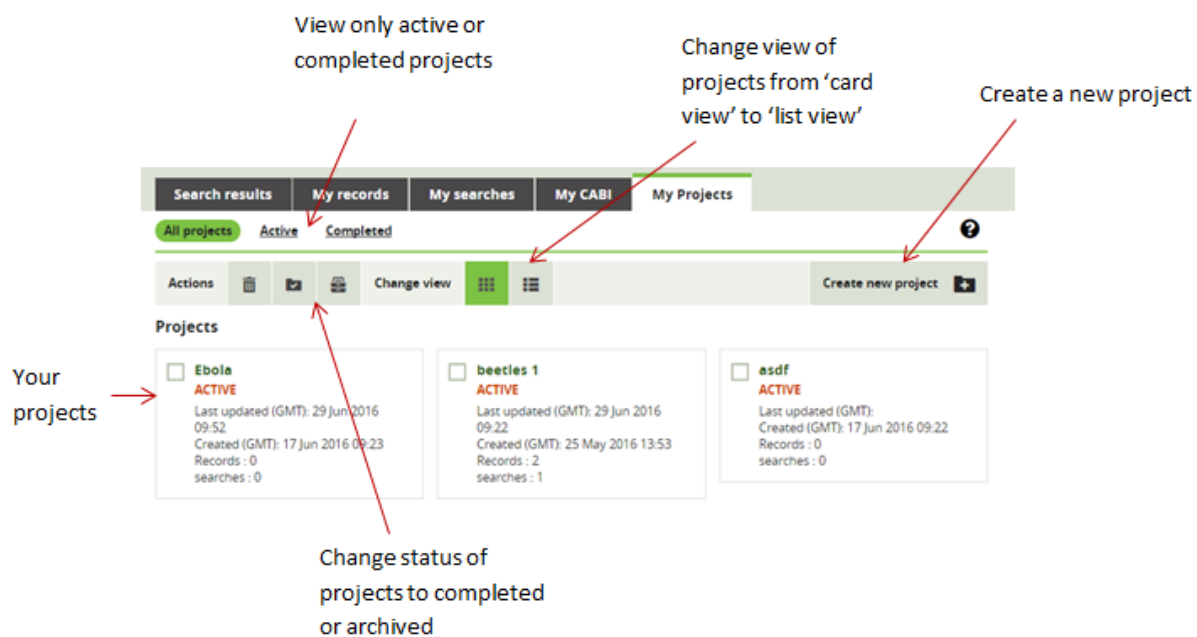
View only active or completed projects

Change view of projects from 'card view' to 'list view'

Create a new project

Search results | My records | My searches | My CABI | My Projects

All projects Active Completed

?

Actions

Change view

Create new project

Projects

Your projects

Ebola
ACTIVE
Last updated (GMT): 29 Jun 2016 09:52
Created (GMT): 17 Jun 2016 09:23
Records : 0
searches : 0

beetles 1
ACTIVE
Last updated (GMT): 29 Jun 2016 09:22
Created (GMT): 25 May 2016 13:53
Records : 2
searches : 1

asdf
ACTIVE
Last updated (GMT):
Created (GMT): 17 Jun 2016 09:22
Records : 0
searches : 0

Change status of projects to completed or archived